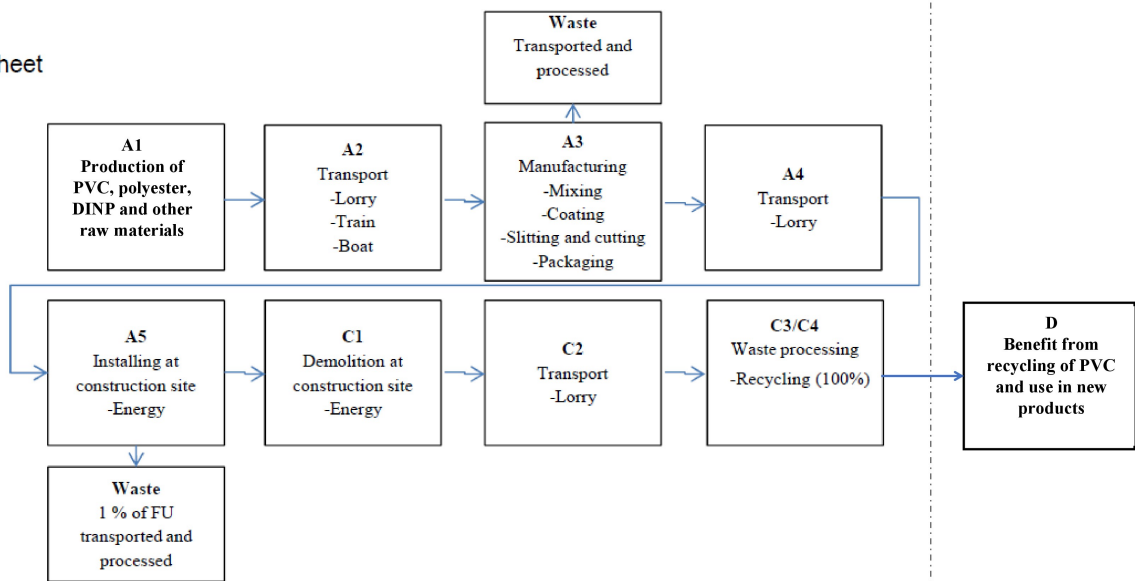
heet

Waste
Transported and processed

A1
Production of PVC, polyester, DINP and other raw materials

A2
Transport
-Lorry
-Train
-Boat

A3
Manufacturing
-Mixing
-Coating
-Slitting and cutting
-Packaging

A4
Transport
-Lorry

A5
Installing at construction site
-Energy

C1
Demolition at construction site
-Energy

C2
Transport
-Lorry

C3/C4
Waste processing
-Recycling (100%)

D
Benefit from recycling of PVC and use in new products

Waste
1 % of FU transported and processed